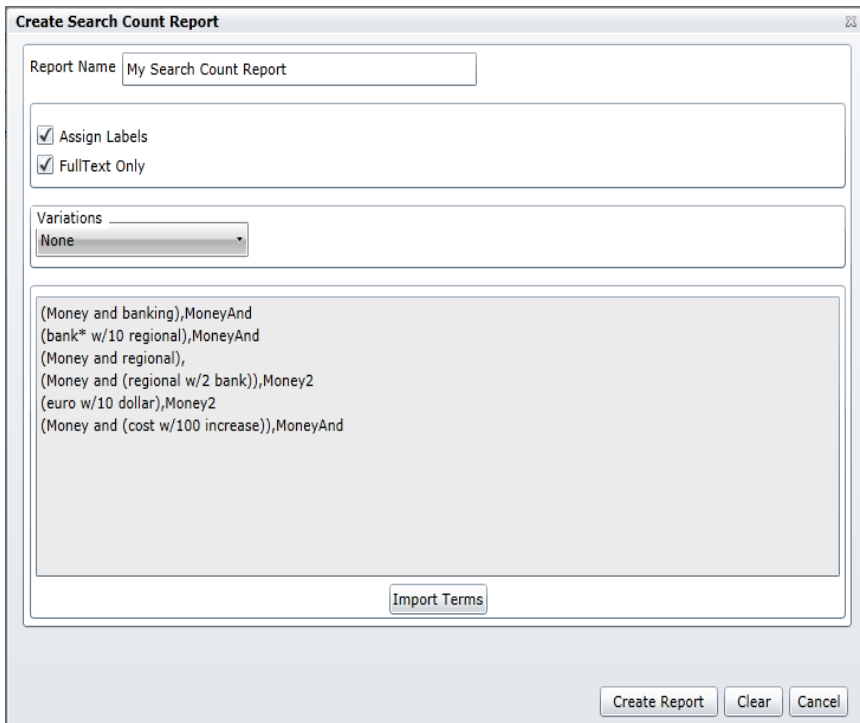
Create Search Count Report

Report Name My Search Count Report

Assign Labels

FullText Only

Variations
None

(Money and banking),MoneyAnd
(bank* w/10 regional),MoneyAnd
(Money and regional),
(Money and (regional w/2 bank)),Money2
(euro w/10 dollar),Money2
(Money and (cost w/100 increase)),MoneyAnd

Import Terms

Create Report Clear Cancel